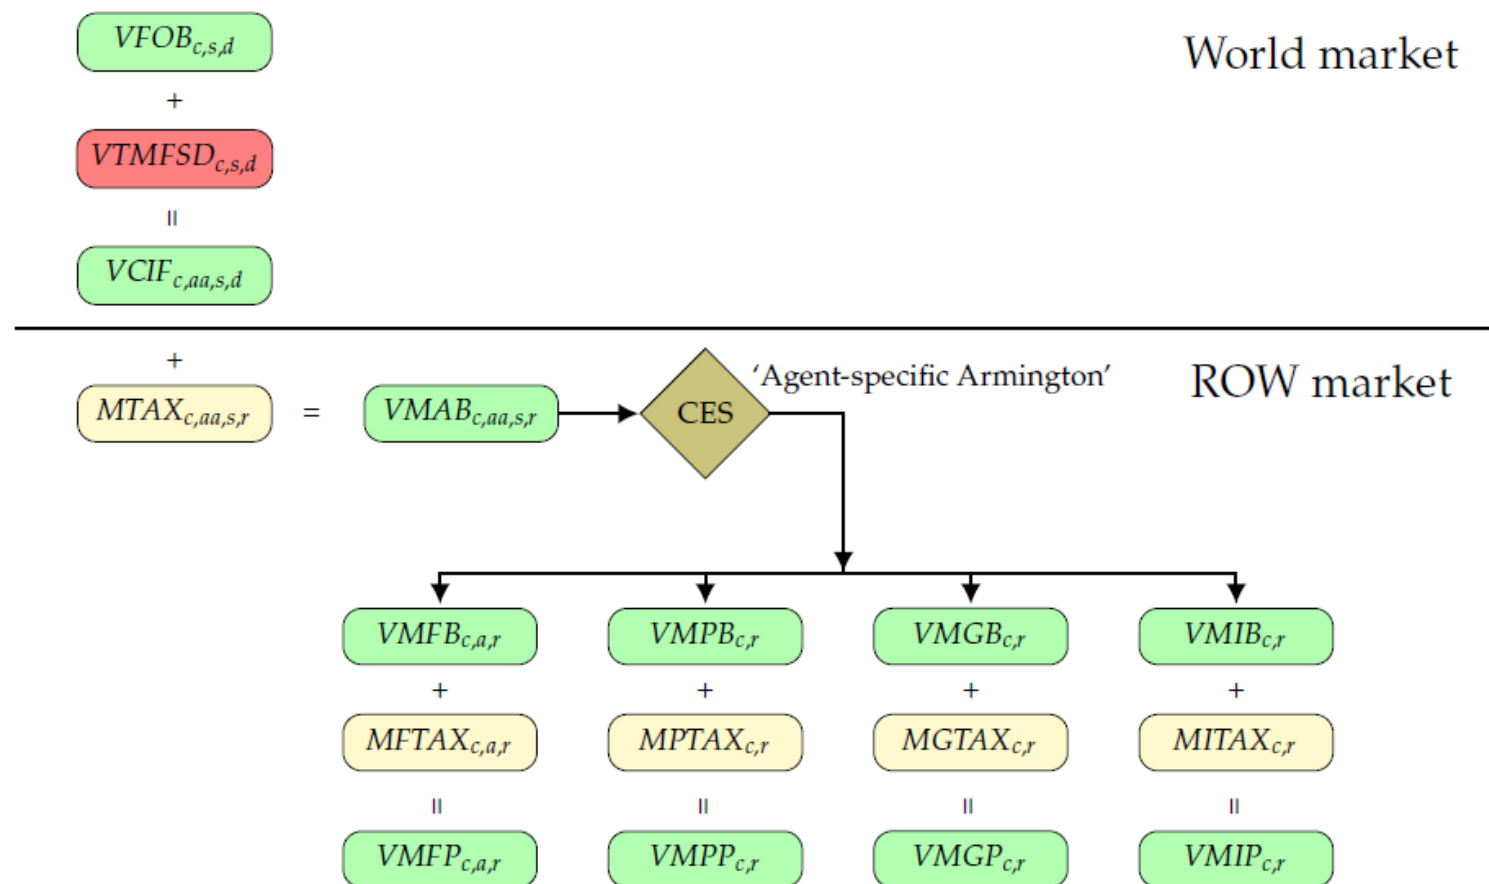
$VFOB_{c,s,d}$

+

$VTMFSD_{c,s,d}$

=

$VCIF_{c,aa,s,d}$

World market

+

$MTAX_{c,aa,s,r}$ = $VMAB_{c,aa,s,r}$

CES

'Agent-specific Armington'

ROW market

$VMFB_{c,a,r}$

+

$MFTAX_{c,a,r}$

=

$VMFP_{c,a,r}$

$VMPB_{c,r}$

+

$MPTAX_{c,r}$

=

$VMPP_{c,r}$

$VMGB_{c,r}$

+

$MGTAX_{c,r}$

=

$VMGP_{c,r}$

$VMIB_{c,r}$

+

$MITAX_{c,r}$

=

$VMIP_{c,r}$